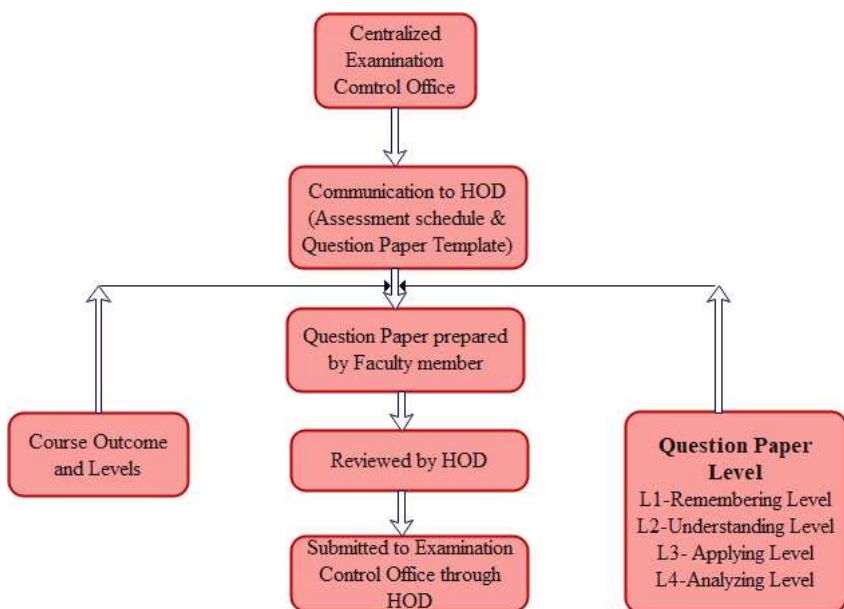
Centralized Examination Comtrol Office

Communication to HOD (Assessment schedule & Question Paper Template)

Question Paper prepared by Faculty member

Course Outcome and Levels

Reviewed by HOD

Question Paper Level
L1-Remembering Level
L2-Understanding Level
L3- Applying Level
L4-Analyzing Level

Submitted to Examination Control Office through HOD